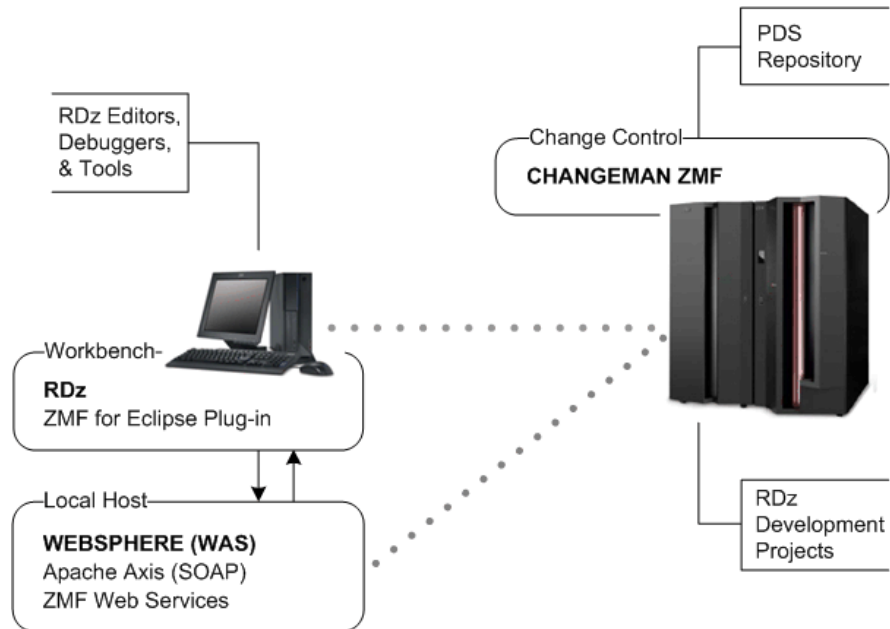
PDS Repository

RDz Editors, Debuggers, & Tools

Change Control

CHANGEMAN ZMF

Workbench

RDz
ZMF for Eclipse Plug-in

Local Host

WEBSPHERE (WAS)
Apache Axis (SOAP)
ZMF Web Services

RDz Development Projects